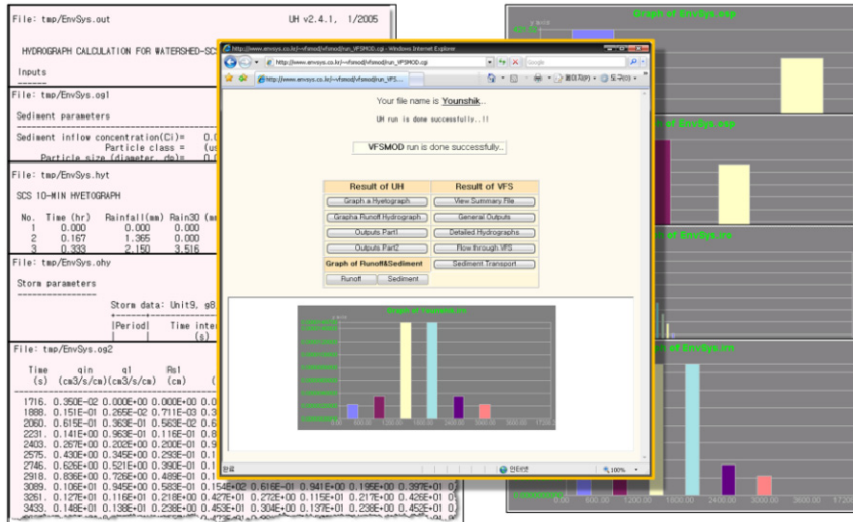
File: tmp/EnvSys.out UH v2.4.1, 1/2005

HYDROGRAPH CALCULATION FOR WATERSHED-SC

Inputs

File: tmp/EnvSys.og1

Sediment parameters

Sediment inflow concentration(Ci)= 0.0
Particle class = (us
Particle size (diameter, dp)= 0.0

File: tmp/EnvSys.hyt

SCS 10-MIN HYETOGRAPH

| No. | Time (hr) | Rainfall(mm) | Rain30 |
|---|---|---|---|
| 1 | 0.000 | 0.000 | 0.000 |
| 2 | 0.167 | 1.365 | 0.000 |
| 3 | 0.333 | 2.150 | 3.516 |

File: tmp/EnvSys.ohy

Storm parameters

Storm data: Unit9, g8
|Period| Time inte
(s)

File: tmp/EnvSys.og2

| Time (s) | qin (cm3/s/cm) | q1 (cm3/s/cm) | Rs1 (cm) |
|---|---|---|---|
| 1716. | 0.350E-02 | 0.000E+00 | 0.000E+00 0.3 |
| 1888. | 0.151E-01 | 0.265E-02 | 0.711E-03 0.3 |
| 2060. | 0.615E-01 | 0.363E-01 | 0.563E-02 0.3 |
| 2231. | 0.141E+00 | 0.963E-01 | 0.116E-01 0.8 |
| 2403. | 0.267E+00 | 0.202E+00 | 0.200E-01 0.1 |
| 2575. | 0.430E+00 | 0.345E+00 | 0.293E-01 0.1 |
| 2746. | 0.626E+00 | 0.521E+00 | 0.390E-01 0.1 |
| 2918. | 0.836E+00 | 0.726E+00 | 0.486E-01 0.1 |
| 3089. | 0.106E+01 | 0.945E+00 | 0.583E-01 0.154E+02 0.616E-01 0.941E+00 0.195E+00 0.397E+01 0. |
| 3261. | 0.127E+01 | 0.116E+01 | 0.218E+00 0.427E+01 0.272E+00 0.115E+01 0.217E+00 0.426E+01 0. |
| 3433. | 0.148E+01 | 0.138E+01 | 0.238E+00 0.453E+01 0.304E+00 0.137E+01 0.238E+00 0.452E+01 0. |

http://www.envsys.co.kr/~vfsmod/vfsmod/run_VFSMOD.cgi - Windows Internet Explorer
http://www.envsys.co.kr/~vfsmod/vfsmod/run_VFSMOD.cgi
Google
http://www.envsys.co.kr/~vfsmod/vfsmod/run_VFS...
페이지(P) 도구(O)

Your file name is Younshik..

UH run is done successfully..!!

VFSMOD run is done successfully..

| Result of UH | Result of VFS |
|---|---|
| Graph a Hyetograph | View Summary File |
| Grapha Runoff Hydrograph | General Outputs |
| Outputs Part1 | Detailed Hydrographs |
| Outputs Part2 | Flow through VFS |
| Graph of Runoff&Sediment | Sediment Transport |
| Runoff Sediment | |

Graph of EnvSys.iro

완료 인터넷 100%

Graph of EnvSys.osp
Graph of EnvSys.osp
Graph of EnvSys.iro
Graph of EnvSys.iro

0.00 600.00 1200.00 1800.00 2400.00 3000.00 3600.00 4200.00